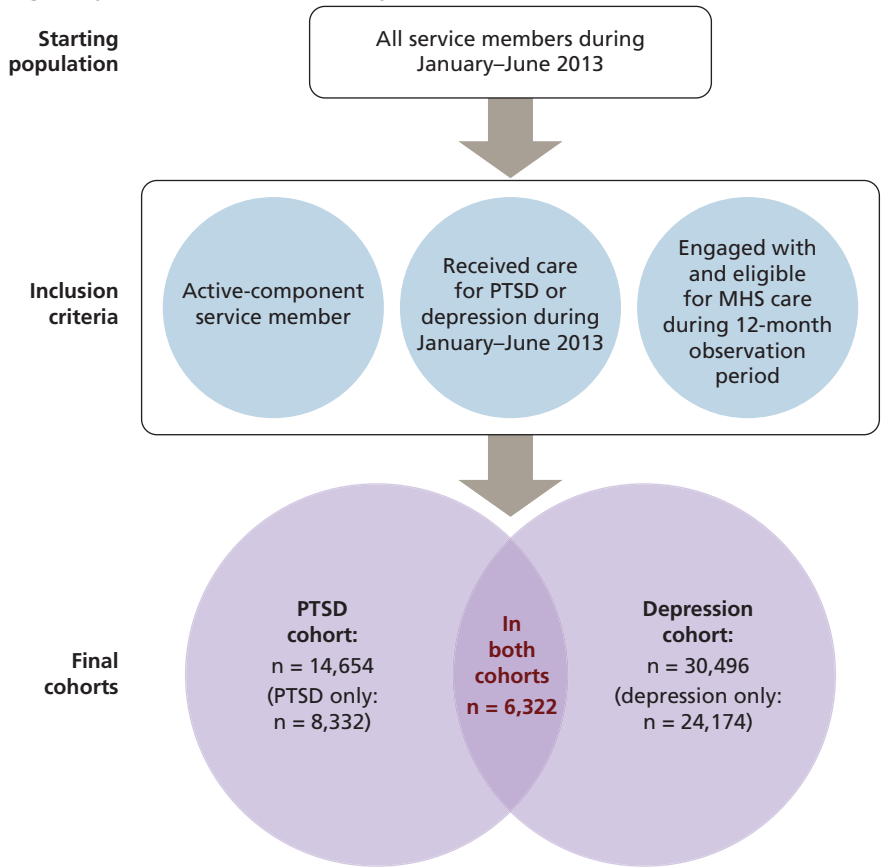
Starting population

All service members during January–June 2013

Inclusion criteria

Active-component service member

Received care for PTSD or depression during January–June 2013

Engaged with and eligible for MHS care during 12-month observation period

Final cohorts

PTSD cohort:
n = 14,654
(PTSD only:
n = 8,332)

In both cohorts
n = 6,322

Depression cohort:
n = 30,496
(depression only:
n = 24,174)